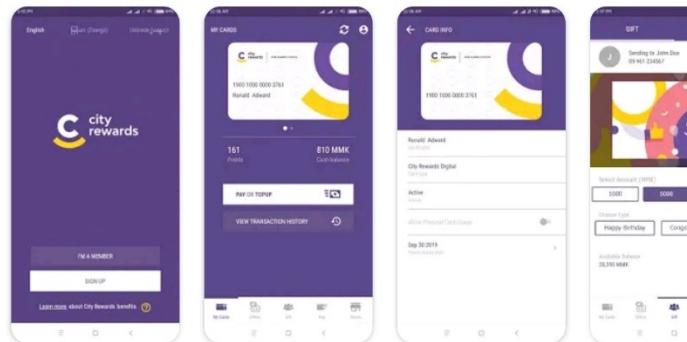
English
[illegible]
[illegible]

city rewards

I'M A MEMBER
SIGN UP
Learn more about City Rewards benefits

MY CARDS
city rewards
1100 1000 0000 3761
Ronald Adward
161
Points
810 MMK
Cash balance
PAY OR TOPUP
VIEW TRANSACTION HISTORY
My Cards
Offers
Gift
Pay
More

CARD INFO
city rewards
1100 1000 0000 3761
Ronald Adward
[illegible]
City Rewards Digital
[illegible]
Active
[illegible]
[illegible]
Sep 30 2019
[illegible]

GIFT
Sending to John Doe
09 461 234567
Select Amount (MMK)
1000
5000
Choose Type
Happy Birthday
Congr
Available Balance
28,390 MMK
My Cards
Offers
Gift